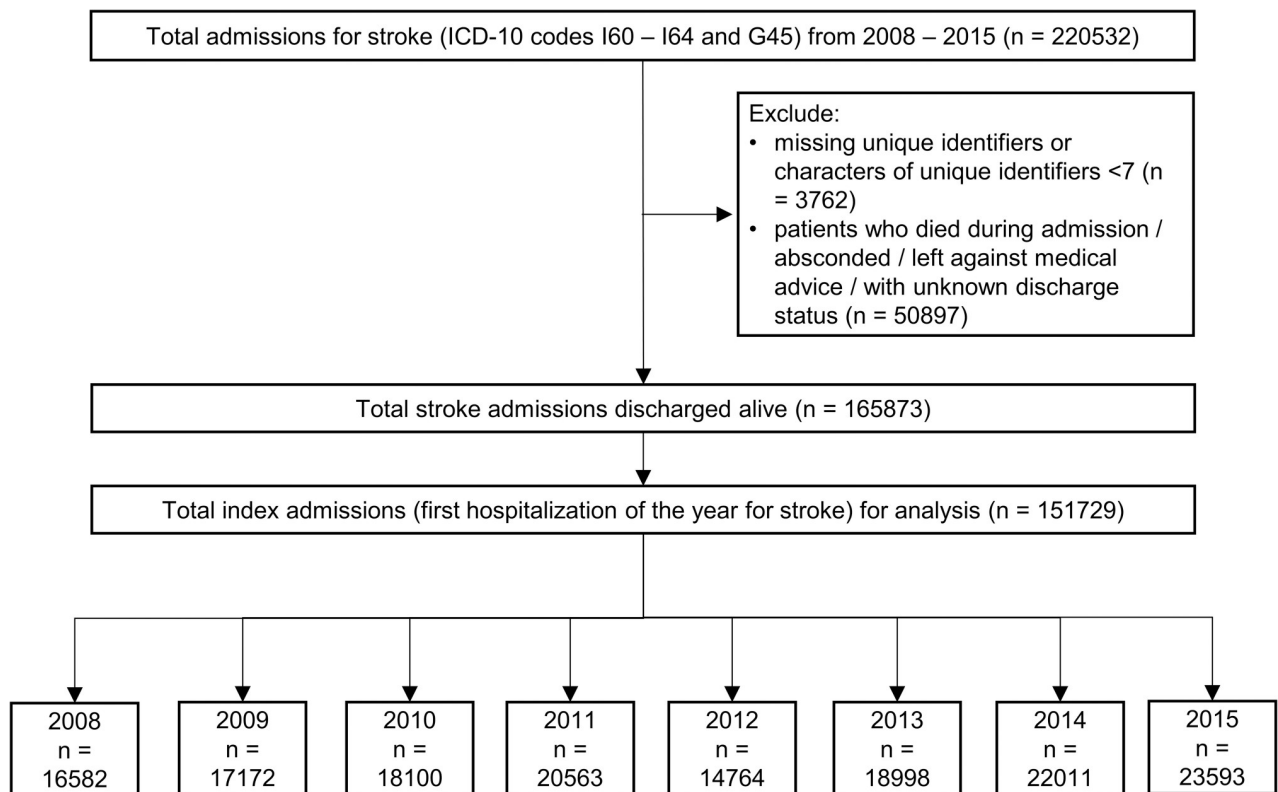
Total admissions for stroke (ICD-10 codes I60 – I64 and G45) from 2008 – 2015 (n = 220532)

Exclude:
• missing unique identifiers or characters of unique identifiers <7 (n = 3762)
• patients who died during admission / absconded / left against medical advice / with unknown discharge status (n = 50897)

Total stroke admissions discharged alive (n = 165873)

Total index admissions (first hospitalization of the year for stroke) for analysis (n = 151729)

2008 n = 16582

2009 n = 17172

2010 n = 18100

2011 n = 20563

2012 n = 14764

2013 n = 18998

2014 n = 22011

2015 n = 23593